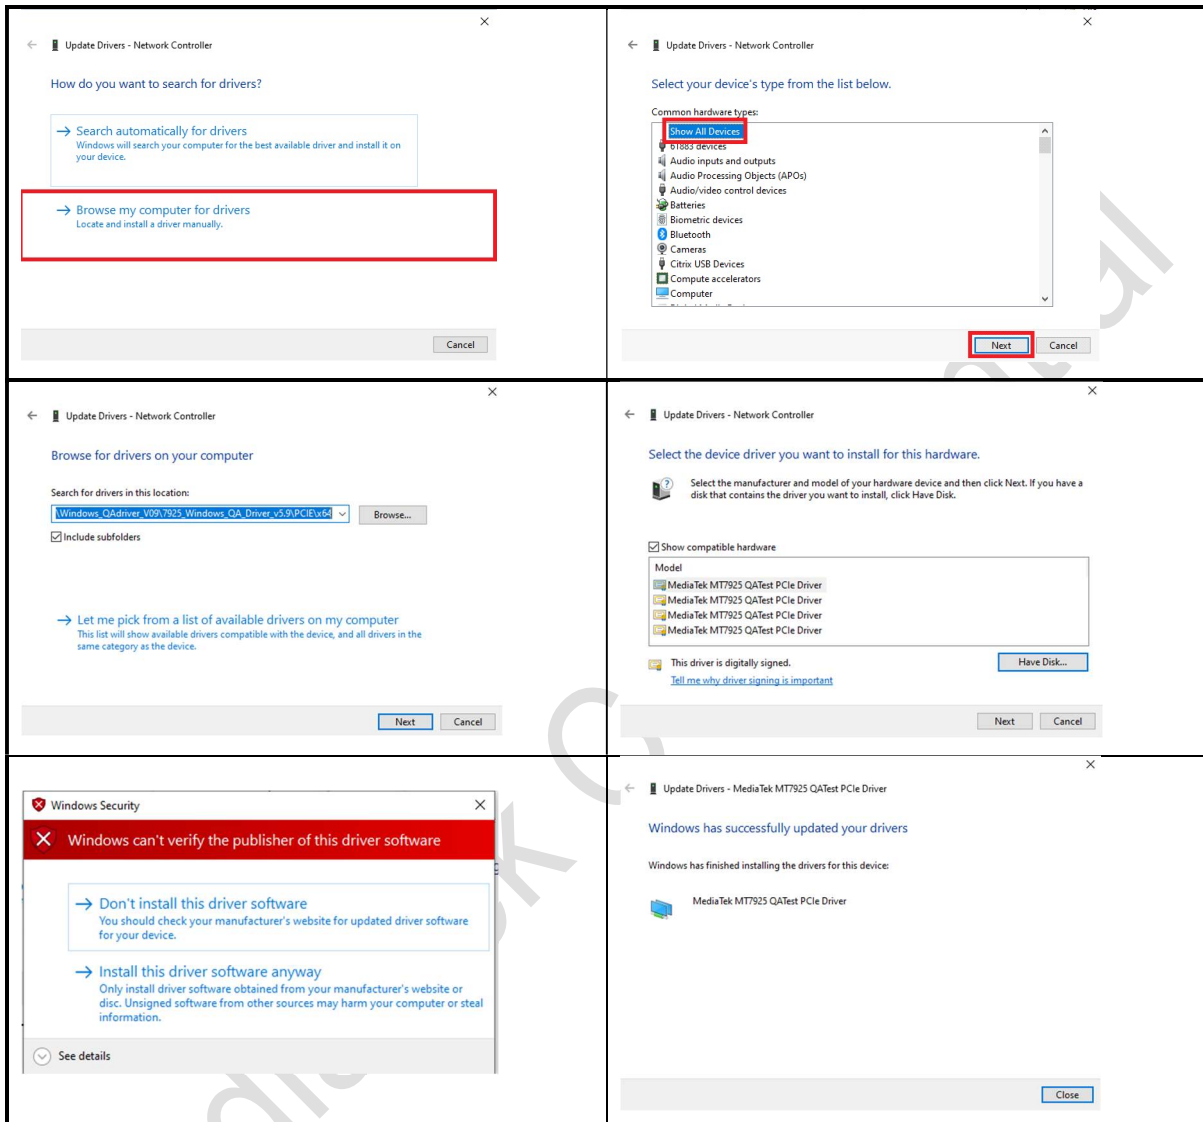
×

← Update Drivers - Network Controller

How do you want to search for drivers?

→ Search automatically for drivers
Windows will search your computer for the best available driver and install it on your device.

→ Browse my computer for drivers
Locate and install a driver manually.

Cancel

×

← Update Drivers - Network Controller

Select your device's type from the list below.

Common hardware types:

Show All Devices
61883 devices
Audio inputs and outputs
Audio Processing Objects (APOs)
Audio/video control devices
Batteries
Biometric devices
Bluetooth
Cameras
Citrix USB Devices
Compute accelerators
Computer

Next Cancel

×

← Update Drivers - Network Controller

Browse for drivers on your computer

Search for drivers in this location:

\Windows_QAdriver_V09\7925_Windows_QA_Driver_v5.9\PCIE\x64 Browse...

Include subfolders

→ Let me pick from a list of available drivers on my computer
This list will show available drivers compatible with the device, and all drivers in the same category as the device.

Next Cancel

×

← Update Drivers - Network Controller

Select the device driver you want to install for this hardware.

Select the manufacturer and model of your hardware device and then click Next. If you have a disk that contains the driver you want to install, click Have Disk.

Show compatible hardware

Model
MediaTek MT7925 QATest PCIe Driver
MediaTek MT7925 QATest PCIe Driver
MediaTek MT7925 QATest PCIe Driver
MediaTek MT7925 QATest PCIe Driver

This driver is digitally signed.
Tell me why driver signing is important

Have Disk...

Next Cancel

Windows Security ×

Windows can't verify the publisher of this driver software

→ Don't install this driver software
You should check your manufacturer's website for updated driver software for your device.

→ Install this driver software anyway
Only install driver software obtained from your manufacturer's website or disc. Unsigned software from other sources may harm your computer or steal information.

See details

×

← Update Drivers - MediaTek MT7925 QATest PCIe Driver

Windows has successfully updated your drivers

Windows has finished installing the drivers for this device:

MediaTek MT7925 QATest PCIe Driver

Close